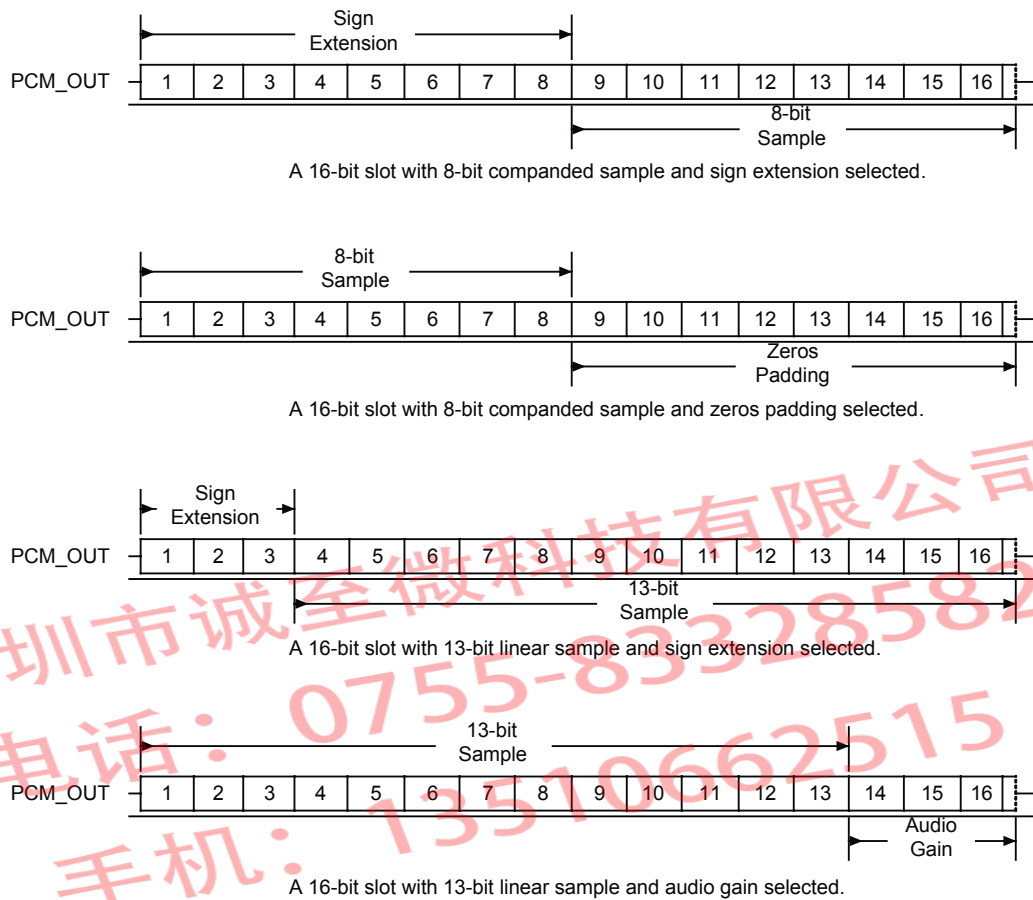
Sign Extension

PCM_OUT

| 1 | 2 | 3 | 4 | 5 | 6 | 7 | 8 | 9 | 10 | 11 | 12 | 13 | 14 | 15 | 16 |
|---|---|---|---|---|---|---|---|---|---|---|---|---|---|---|---|

8-bit Sample

A 16-bit slot with 8-bit companded sample and sign extension selected.

8-bit Sample

PCM_OUT

| 1 | 2 | 3 | 4 | 5 | 6 | 7 | 8 | 9 | 10 | 11 | 12 | 13 | 14 | 15 | 16 |
|---|---|---|---|---|---|---|---|---|---|---|---|---|---|---|---|

Zeros Padding

A 16-bit slot with 8-bit companded sample and zeros padding selected.

Sign Extension

PCM_OUT

| 1 | 2 | 3 | 4 | 5 | 6 | 7 | 8 | 9 | 10 | 11 | 12 | 13 | 14 | 15 | 16 |
|---|---|---|---|---|---|---|---|---|---|---|---|---|---|---|---|

13-bit Sample

A 16-bit slot with 13-bit linear sample and sign extension selected.

13-bit Sample

PCM_OUT

| 1 | 2 | 3 | 4 | 5 | 6 | 7 | 8 | 9 | 10 | 11 | 12 | 13 | 14 | 15 | 16 |
|---|---|---|---|---|---|---|---|---|---|---|---|---|---|---|---|

Audio Gain

A 16-bit slot with 13-bit linear sample and audio gain selected.

圳市诚至微科技有限公司
电话：0755-8332858
手机：13510062515